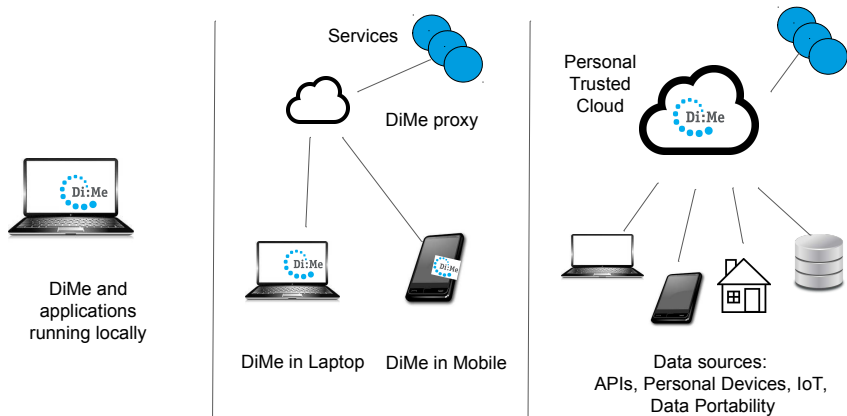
Di:Me

DiMe and applications running locally

Services

DiMe proxy

Di:Me

Di:Me

DiMe in Laptop

DiMe in Mobile

Personal Trusted Cloud

Di:Me

Data sources:
APIs, Personal Devices, IoT, Data Portability